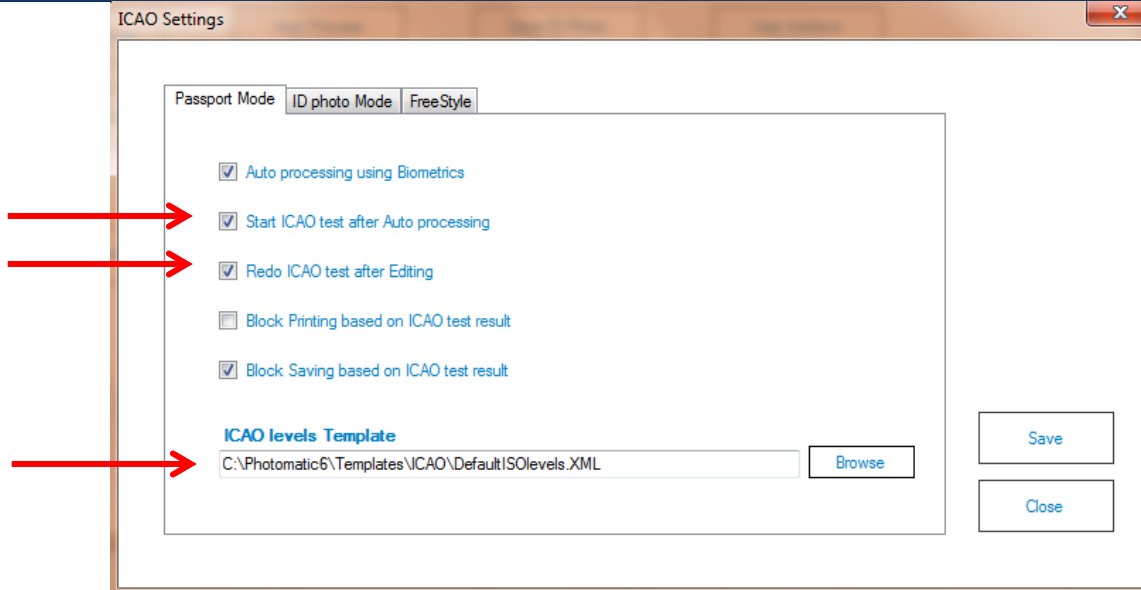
ICAO Settings

Passport Mode
ID photo Mode
FreeStyle

Auto processing using Biometrics

Start ICAO test after Auto processing

Redo ICAO test after Editing

Block Printing based on ICAO test result

Block Saving based on ICAO test result

ICAO levels Template

C:\Photomatic6\Templates\ICAO\DefaultISOlevels.XML

Browse

Save

Close